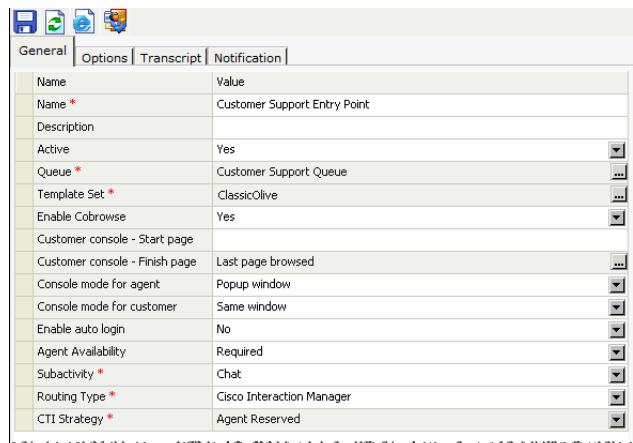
General | Options | Transcript | Notification

| Name | Value |
|---|---|
| Name * | Customer Support Entry Point |
| Description | |
| Active | Yes |
| Queue * | Customer Support Queue |
| Template Set * | ClassicOlive |
| Enable Cobrowse | Yes |
| Customer console - Start page | |
| Customer console - Finish page | Last page browsed |
| Console mode for agent | Popup window |
| Console mode for customer | Same window |
| Enable auto login | No |
| Agent Availability | Required |
| Subactivity * | Chat |
| Routing Type * | Cisco Interaction Manager |
| CTI Strategy * | Agent Reserved |

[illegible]